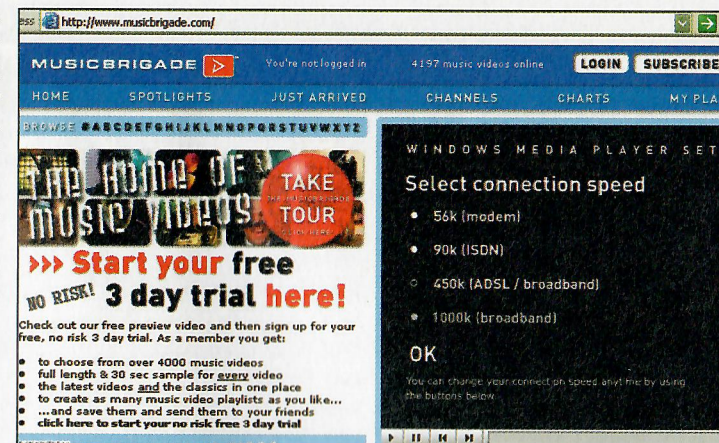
ess http://www.musicbrigade.com/

MUSICBRIGADE You're not logged in 4197 music videos online LOGIN SUBSCRIBE

HOME SPOTLIGHTS JUST ARRIVED CHANNELS CHARTS MY PLA

BROWSE #ABCDEFGHIJKLMNOPQRSTUVWXYZ

THE HOME OF MUSIC VIDEOS

TAKE THE MUSICBRIGADE TOUR CLICK HERE!

>>> Start your free

NO RISK! 3 day trial here!

Check out our free preview video and then sign up for your free, no risk 3 day trial. As a member you get:

- to choose from over 4000 music videos
- full length & 30 sec sample for every video
- the latest videos and the classics in one place
- to create as many music video playlists as you like...
- ...and save them and send them to your friends
- click here to start your no risk free 3 day trial

WINDOWS MEDIA PLAYER SET

Select connection speed

- 56k (modem)
- 90k (ISDN)
- 450k (ADSL / broadband)
- 1000k (broadband)

OK

You can change your connection speed anytime by using the buttons below.